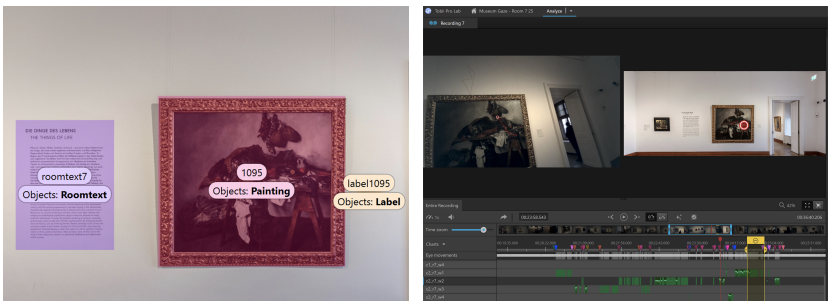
DIE DINGE DES LEBENS
THE THINGS OF LIFE

roomtext7
Objects: Roomtext

1095
Objects: Painting

label1095
Objects: Label

Tobii Pro Lab
Museum Gaze - Room 7.25
Analyze
Recording 7

Entire Recording
Time zoom
Charts
Eye movements
s1_r7_w4
s2_r7_w1
s2_r7_w2
s2_r7_w3
s2_r7_w4